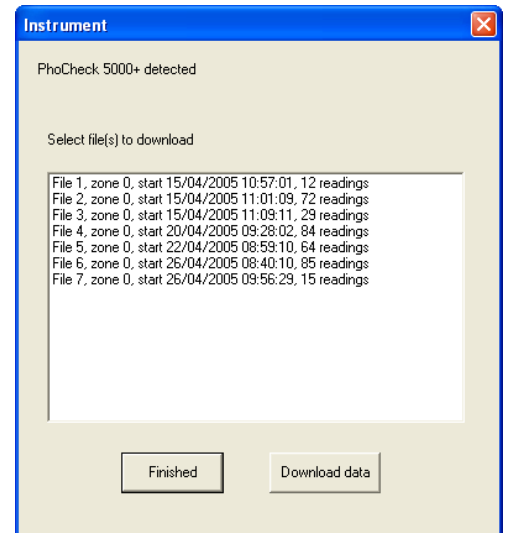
Instrument

PhoCheck 5000+ detected

Select file(s) to download

File 1, zone 0, start 15/04/2005 10:57:01, 12 readings
File 2, zone 0, start 15/04/2005 11:01:09, 72 readings
File 3, zone 0, start 15/04/2005 11:09:11, 29 readings
File 4, zone 0, start 20/04/2005 09:28:02, 84 readings
File 5, zone 0, start 22/04/2005 08:59:10, 64 readings
File 6, zone 0, start 26/04/2005 08:40:10, 85 readings
File 7, zone 0, start 26/04/2005 09:56:29, 15 readings

Finished

Download data